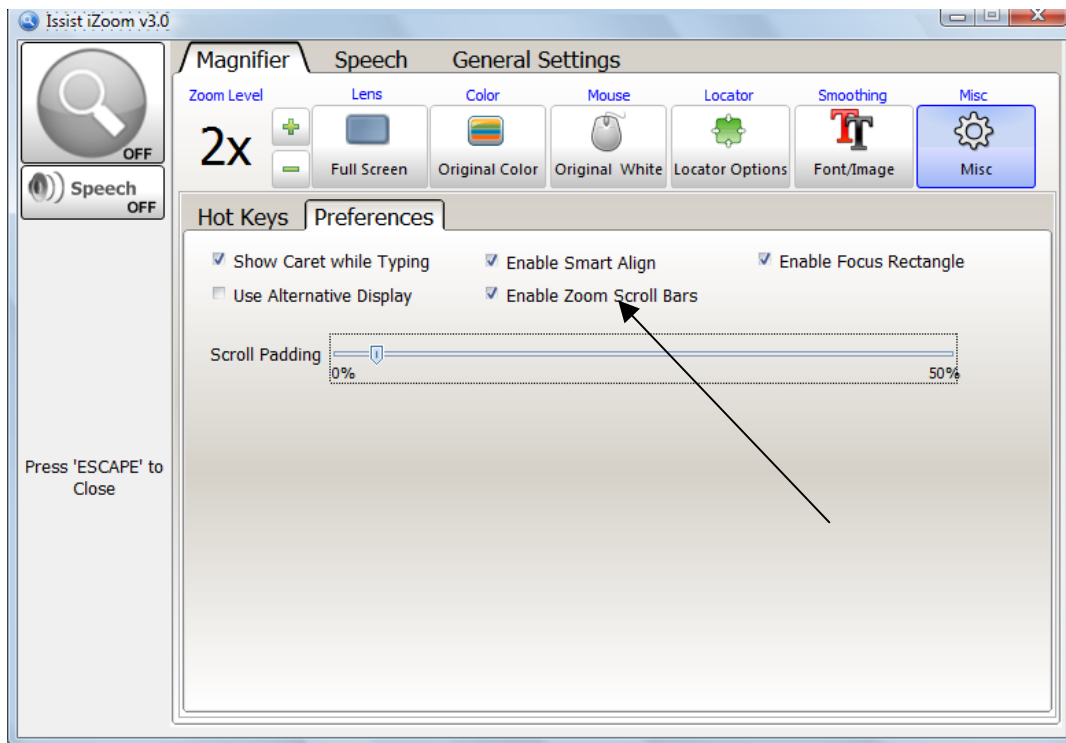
Issist iZoom v3.0

OFF

Speech OFF

Press 'ESCAPE' to Close

Magnifier Speech General Settings

Zoom Level 2x

Lens Full Screen

Color Original Color

Mouse Original White

Locator Locator Options

Smoothing Font/Image

Misc Misc

Hot Keys Preferences

Show Caret while Typing
Use Alternative Display
Enable Smart Align
Enable Zoom Scroll Bars
Enable Focus Rectangle

Scroll Padding
0%
50%